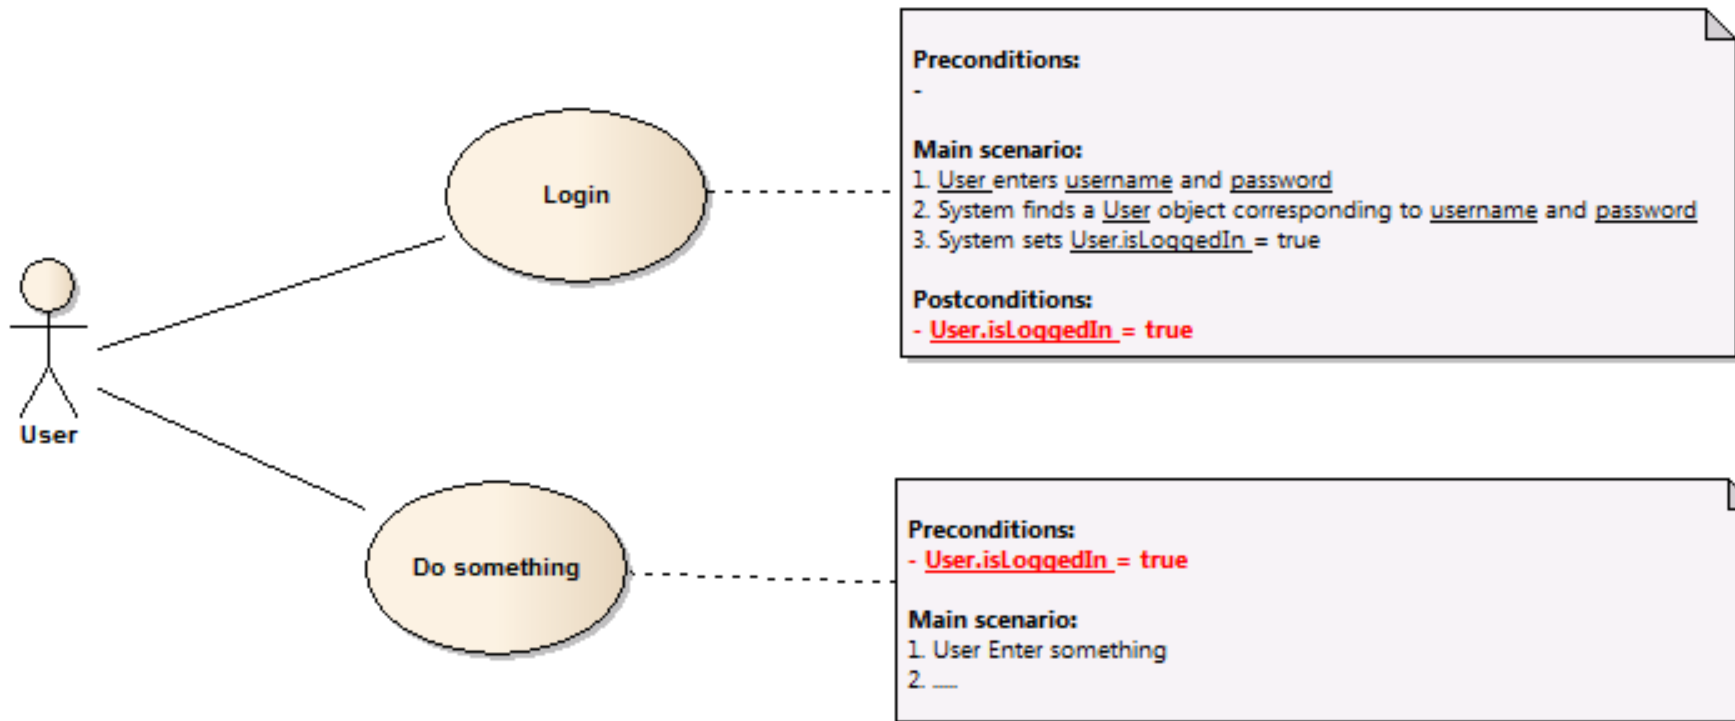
Login

User

Do something

Preconditions:
-

Main scenario:
1. User enters username and password
2. System finds a User object corresponding to username and password
3. System sets User.isLoggedIn = true

Postconditions:
- User.isLoggedIn = true

Preconditions:
- User.isLoggedIn = true

Main scenario:
1. User Enter something
2. ....